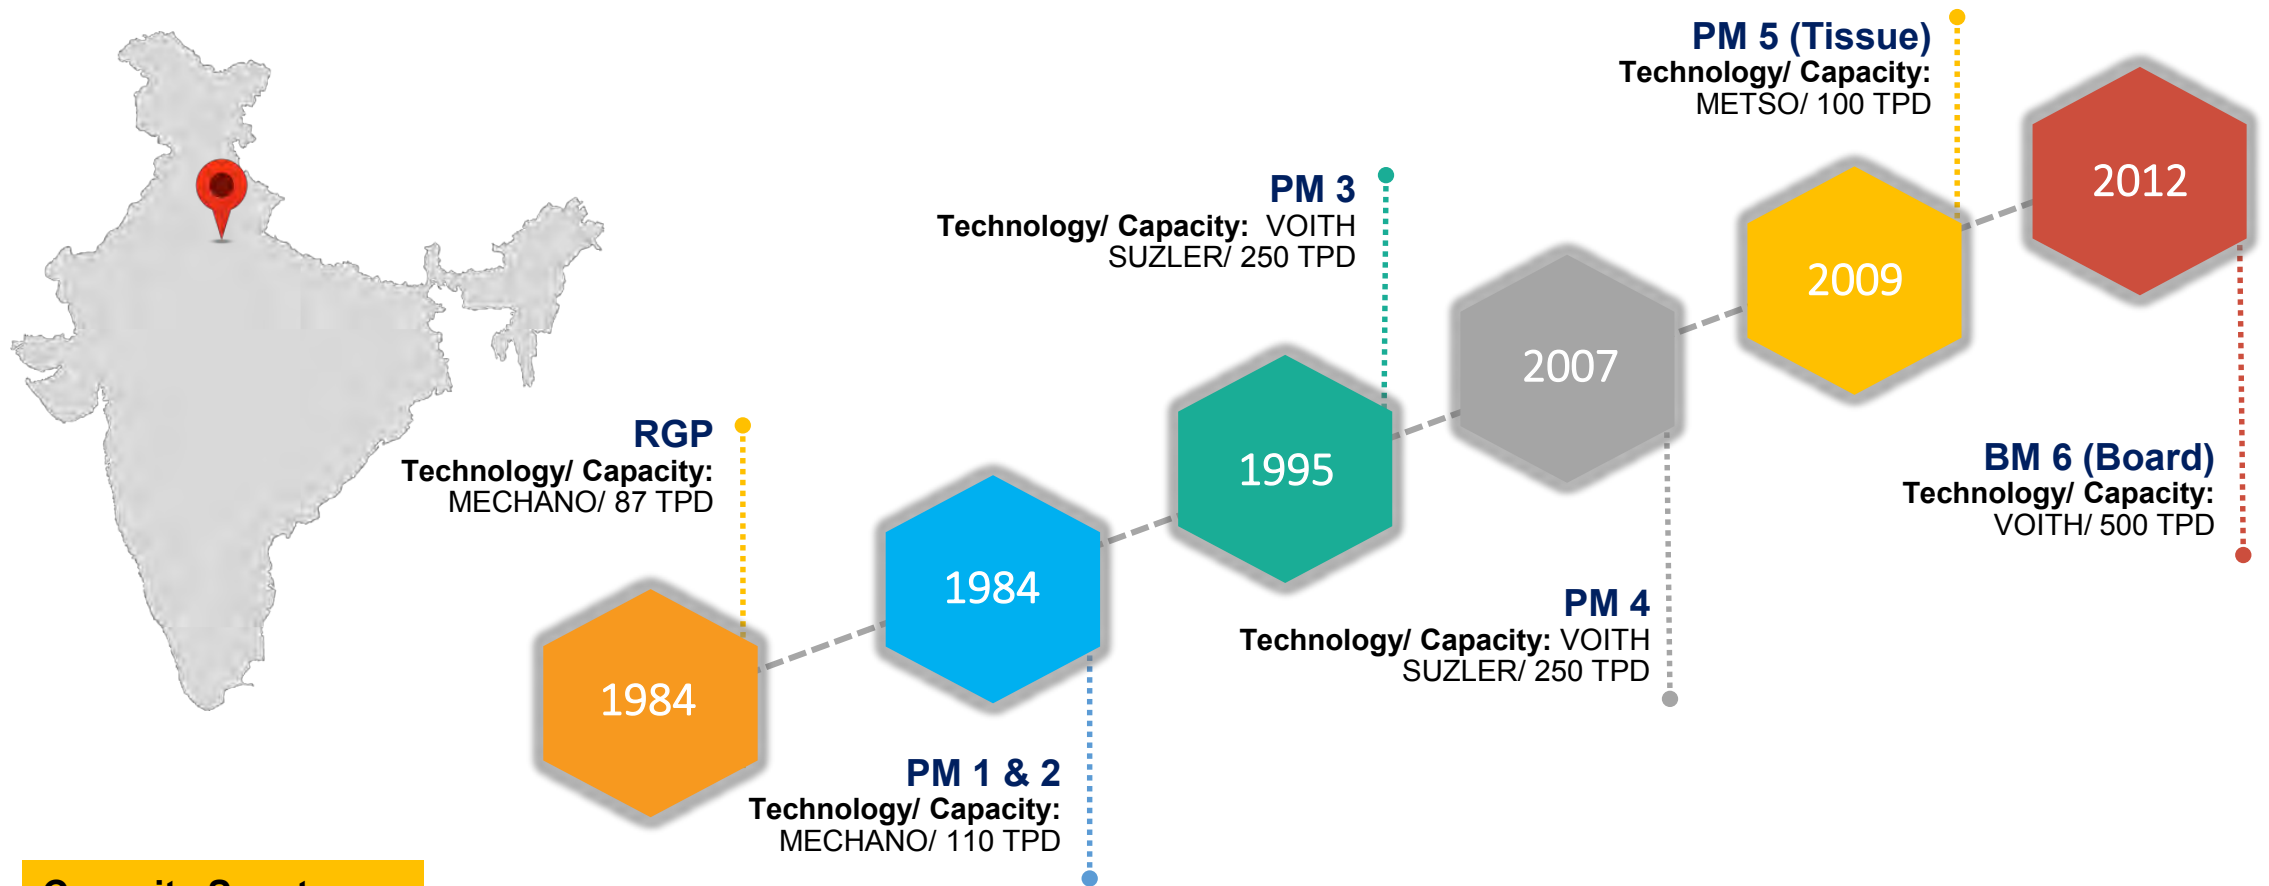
PM 5 (Tissue)
Technology/ Capacity:
METSO/ 100 TPD

PM 3
Technology/ Capacity: VOITH SUZLER/ 250 TPD

2012

2009

2007

1995

RGP
Technology/ Capacity:
MECHANO/ 87 TPD

1984

1984

BM 6 (Board)
Technology/ Capacity:
VOITH/ 500 TPD

PM 4
Technology/ Capacity: VOITH SUZLER/ 250 TPD

PM 1 & 2
Technology/ Capacity:
MECHANO/ 110 TPD

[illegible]